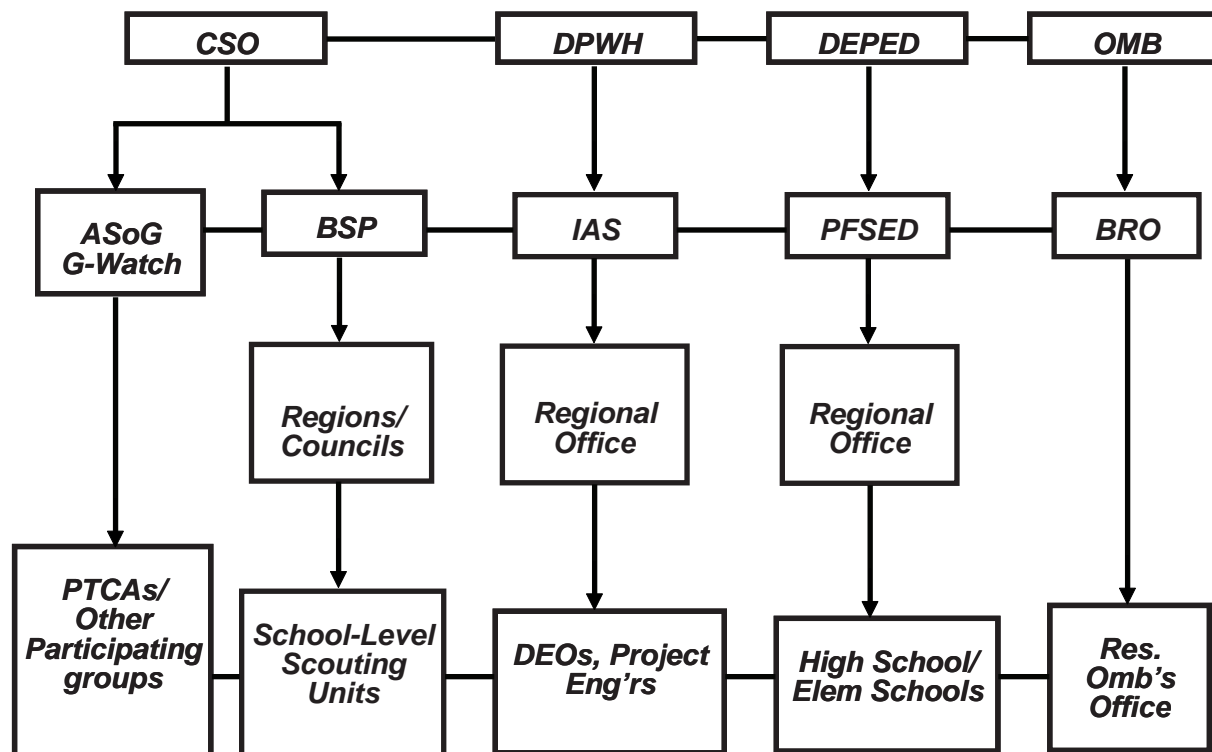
CSO
DPWH
DEPED
OMB

ASoG G-Watch
BSP
IAS
PFSED
BRO

Regions/ Councils
Regional Office
Regional Office

PTCAs/ Other Participating groups
School-Level Scouting Units
DEOs, Project Eng'rs
High School/ Elem Schools
Res. Omb's Office